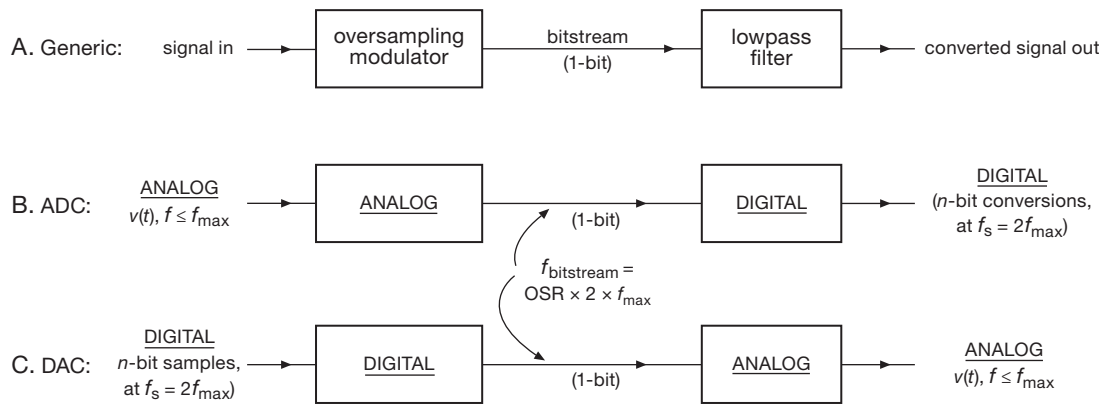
A. Generic: signal in oversampling modulator bitstream (1-bit) lowpass filter converted signal out

B. ADC: ANALOG $v(t)$, $f \leq f_{\text{max}}$ ANALOG (1-bit) DIGITAL DIGITAL ($n$-bit conversions, at $f_s = 2f_{\text{max}}$)

$f_{\text{bitstream}} =$ OSR $\times 2 \times f_{\text{max}}$

C. DAC: DIGITAL $n$-bit samples, at $f_s = 2f_{\text{max}}$) DIGITAL (1-bit) ANALOG ANALOG $v(t)$, $f \leq f_{\text{max}}$